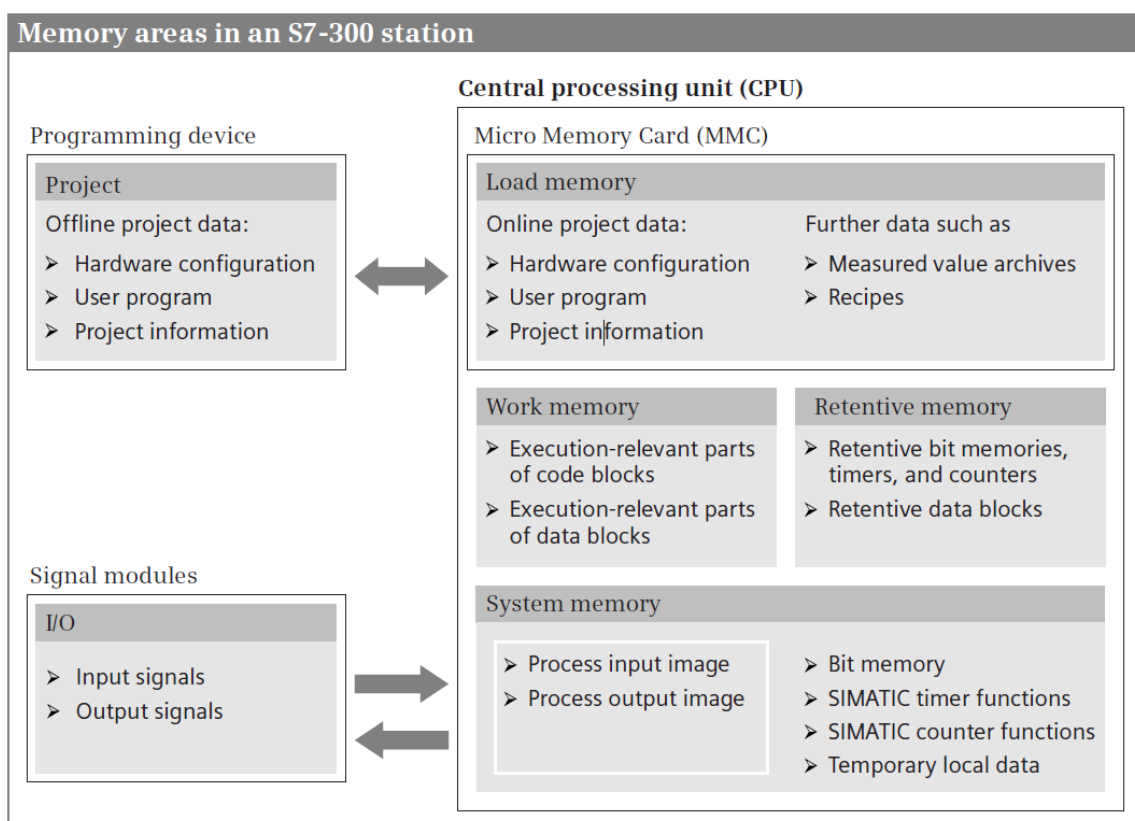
Memory areas in an S7-300 station

Programming device

Project

Offline project data:

➢ Hardware configuration
➢ User program
➢ Project information

Central processing unit (CPU)

Micro Memory Card (MMC)

Load memory

Online project data:

➢ Hardware configuration
➢ User program
➢ Project information

Further data such as

➢ Measured value archives
➢ Recipes

Work memory

➢ Execution-relevant parts of code blocks
➢ Execution-relevant parts of data blocks

Retentive memory

➢ Retentive bit memories, timers, and counters
➢ Retentive data blocks

Signal modules

I/O

➢ Input signals
➢ Output signals

System memory

➢ Process input image
➢ Process output image

➢ Bit memory
➢ SIMATIC timer functions
➢ SIMATIC counter functions
➢ Temporary local data